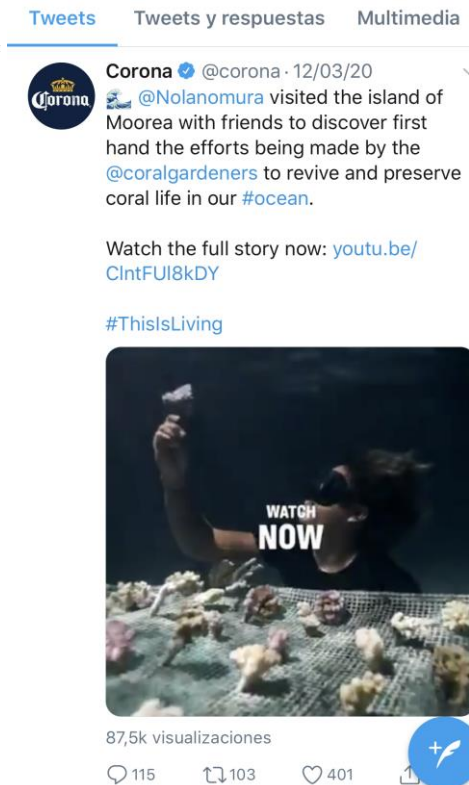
Tweets Tweets y respuestas Multimedia

Corona
Corona @corona · 12/03/20
@Nolanomura visited the island of Moorea with friends to discover first hand the efforts being made by the @coralgardeners to revive and preserve coral life in our #ocean.

Watch the full story now: youtu.be/ClntFUl8kDY

#ThisIsLiving

WATCH NOW

87,5k visualizaciones

115 103 401